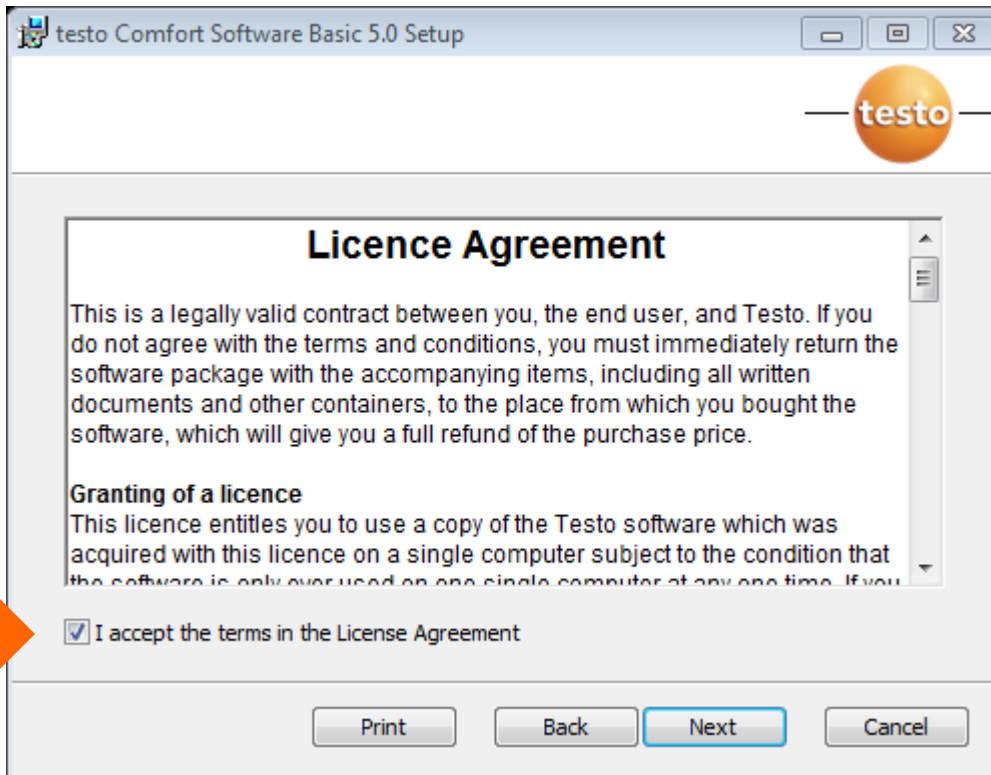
testo Comfort Software Basic 5.0 Setup

testo

Licence Agreement

This is a legally valid contract between you, the end user, and Testo. If you do not agree with the terms and conditions, you must immediately return the software package with the accompanying items, including all written documents and other containers, to the place from which you bought the software, which will give you a full refund of the purchase price.

Granting of a licence
This licence entitles you to use a copy of the Testo software which was acquired with this licence on a single computer subject to the condition that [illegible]

I accept the terms in the License Agreement

Print Back Next Cancel